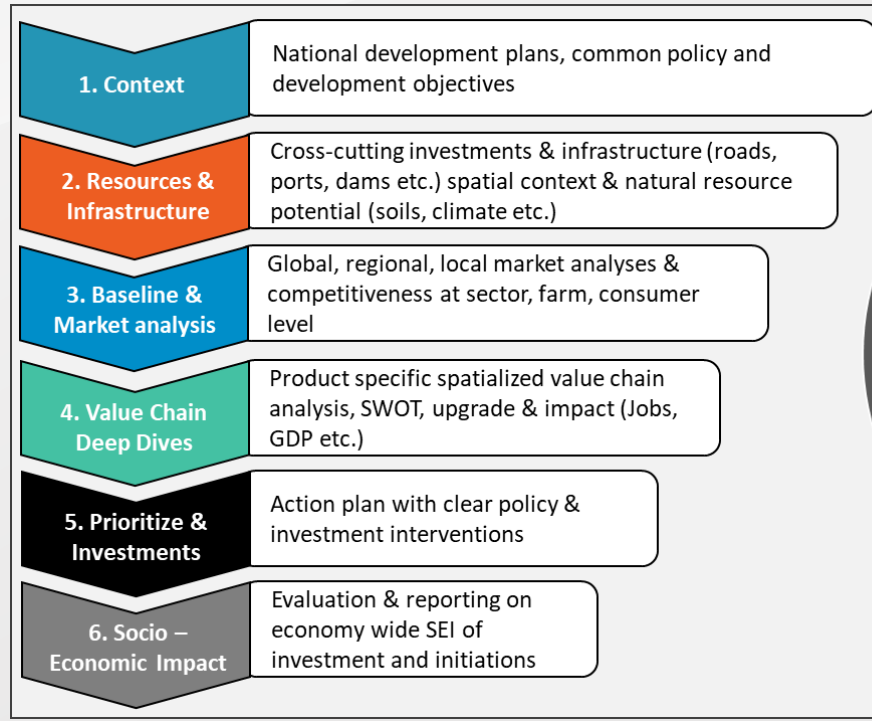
1. Context

National development plans, common policy and development objectives

2. Resources & Infrastructure

Cross-cutting investments & infrastructure (roads, ports, dams etc.) spatial context & natural resource potential (soils, climate etc.)

3. Baseline & Market analysis

Global, regional, local market analyses & competitiveness at sector, farm, consumer level

4. Value Chain Deep Dives

Product specific spatialized value chain analysis, SWOT, upgrade & impact (Jobs, GDP etc.)

5. Prioritize & Investments

Action plan with clear policy & investment interventions

6. Socio – Economic Impact

Evaluation & reporting on economy wide SEI of investment and initiations